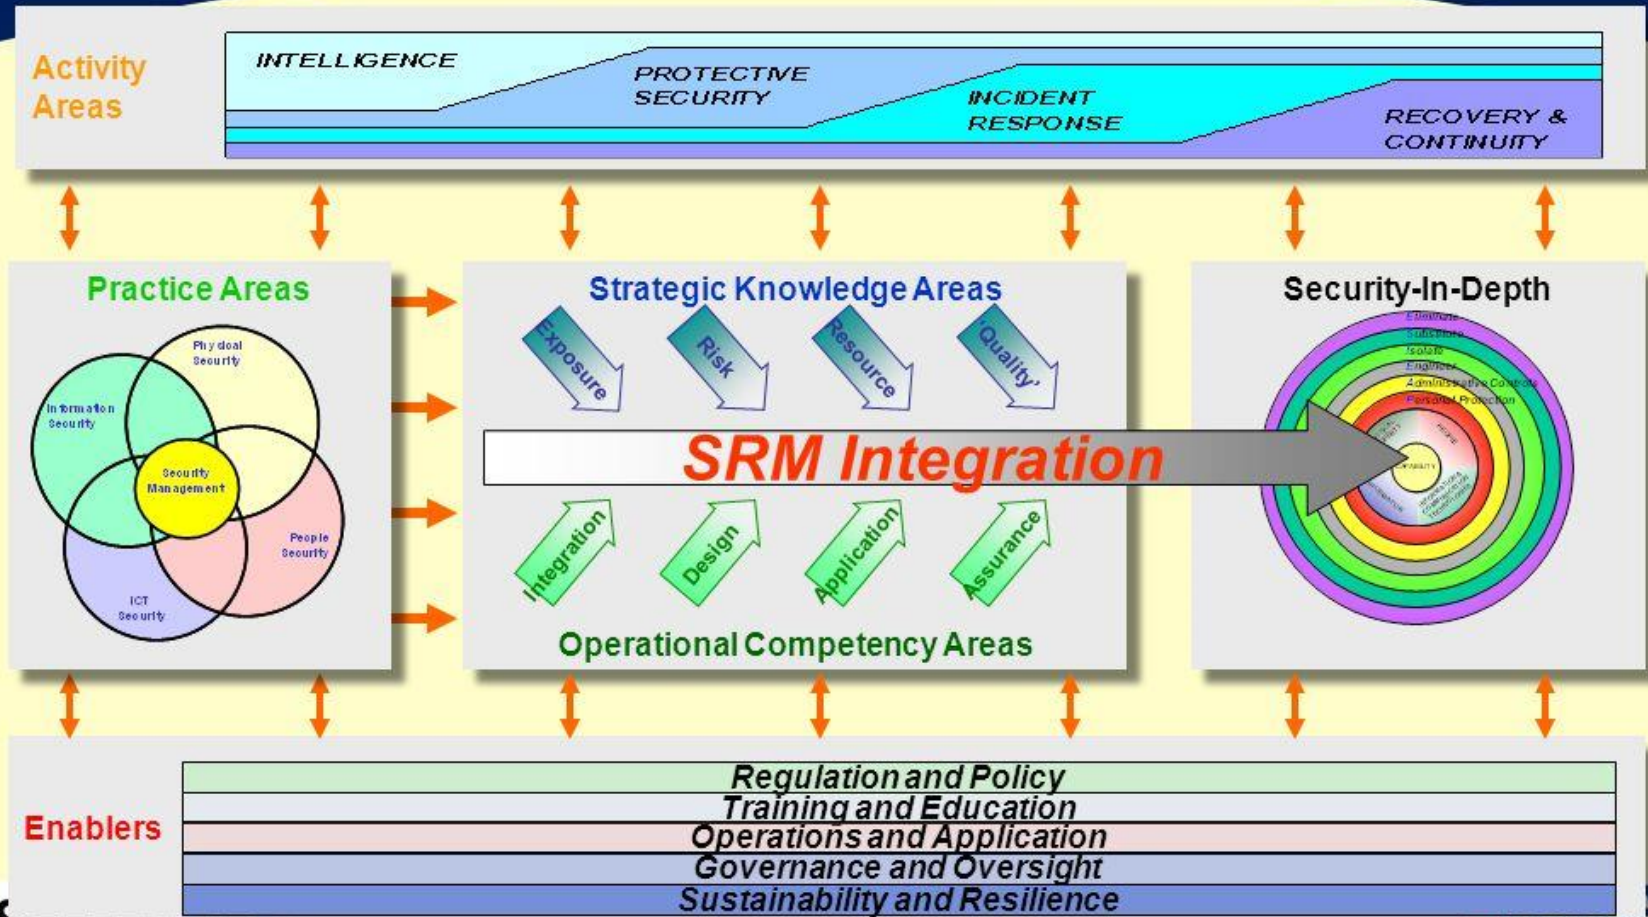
Activity Areas

INTELLIGENCE

PROTECTIVE SECURITY

INCIDENT RESPONSE

RECOVERY & CONTINUITY

Practice Areas

Physical Security

Information Security

Security Management

People Security

ICT Security

Strategic Knowledge Areas

Exposure

Risk

Resource

'Quality'

SRM Integration

Integration

Design

Application

Assurance

Operational Competency Areas

Security-In-Depth

Eliminate

Substitute

Isolate

Engineer

Administrative Controls

Personal Protection

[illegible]

Enablers

Regulation and Policy

Training and Education

Operations and Application

Governance and Oversight

Sustainability and Resilience